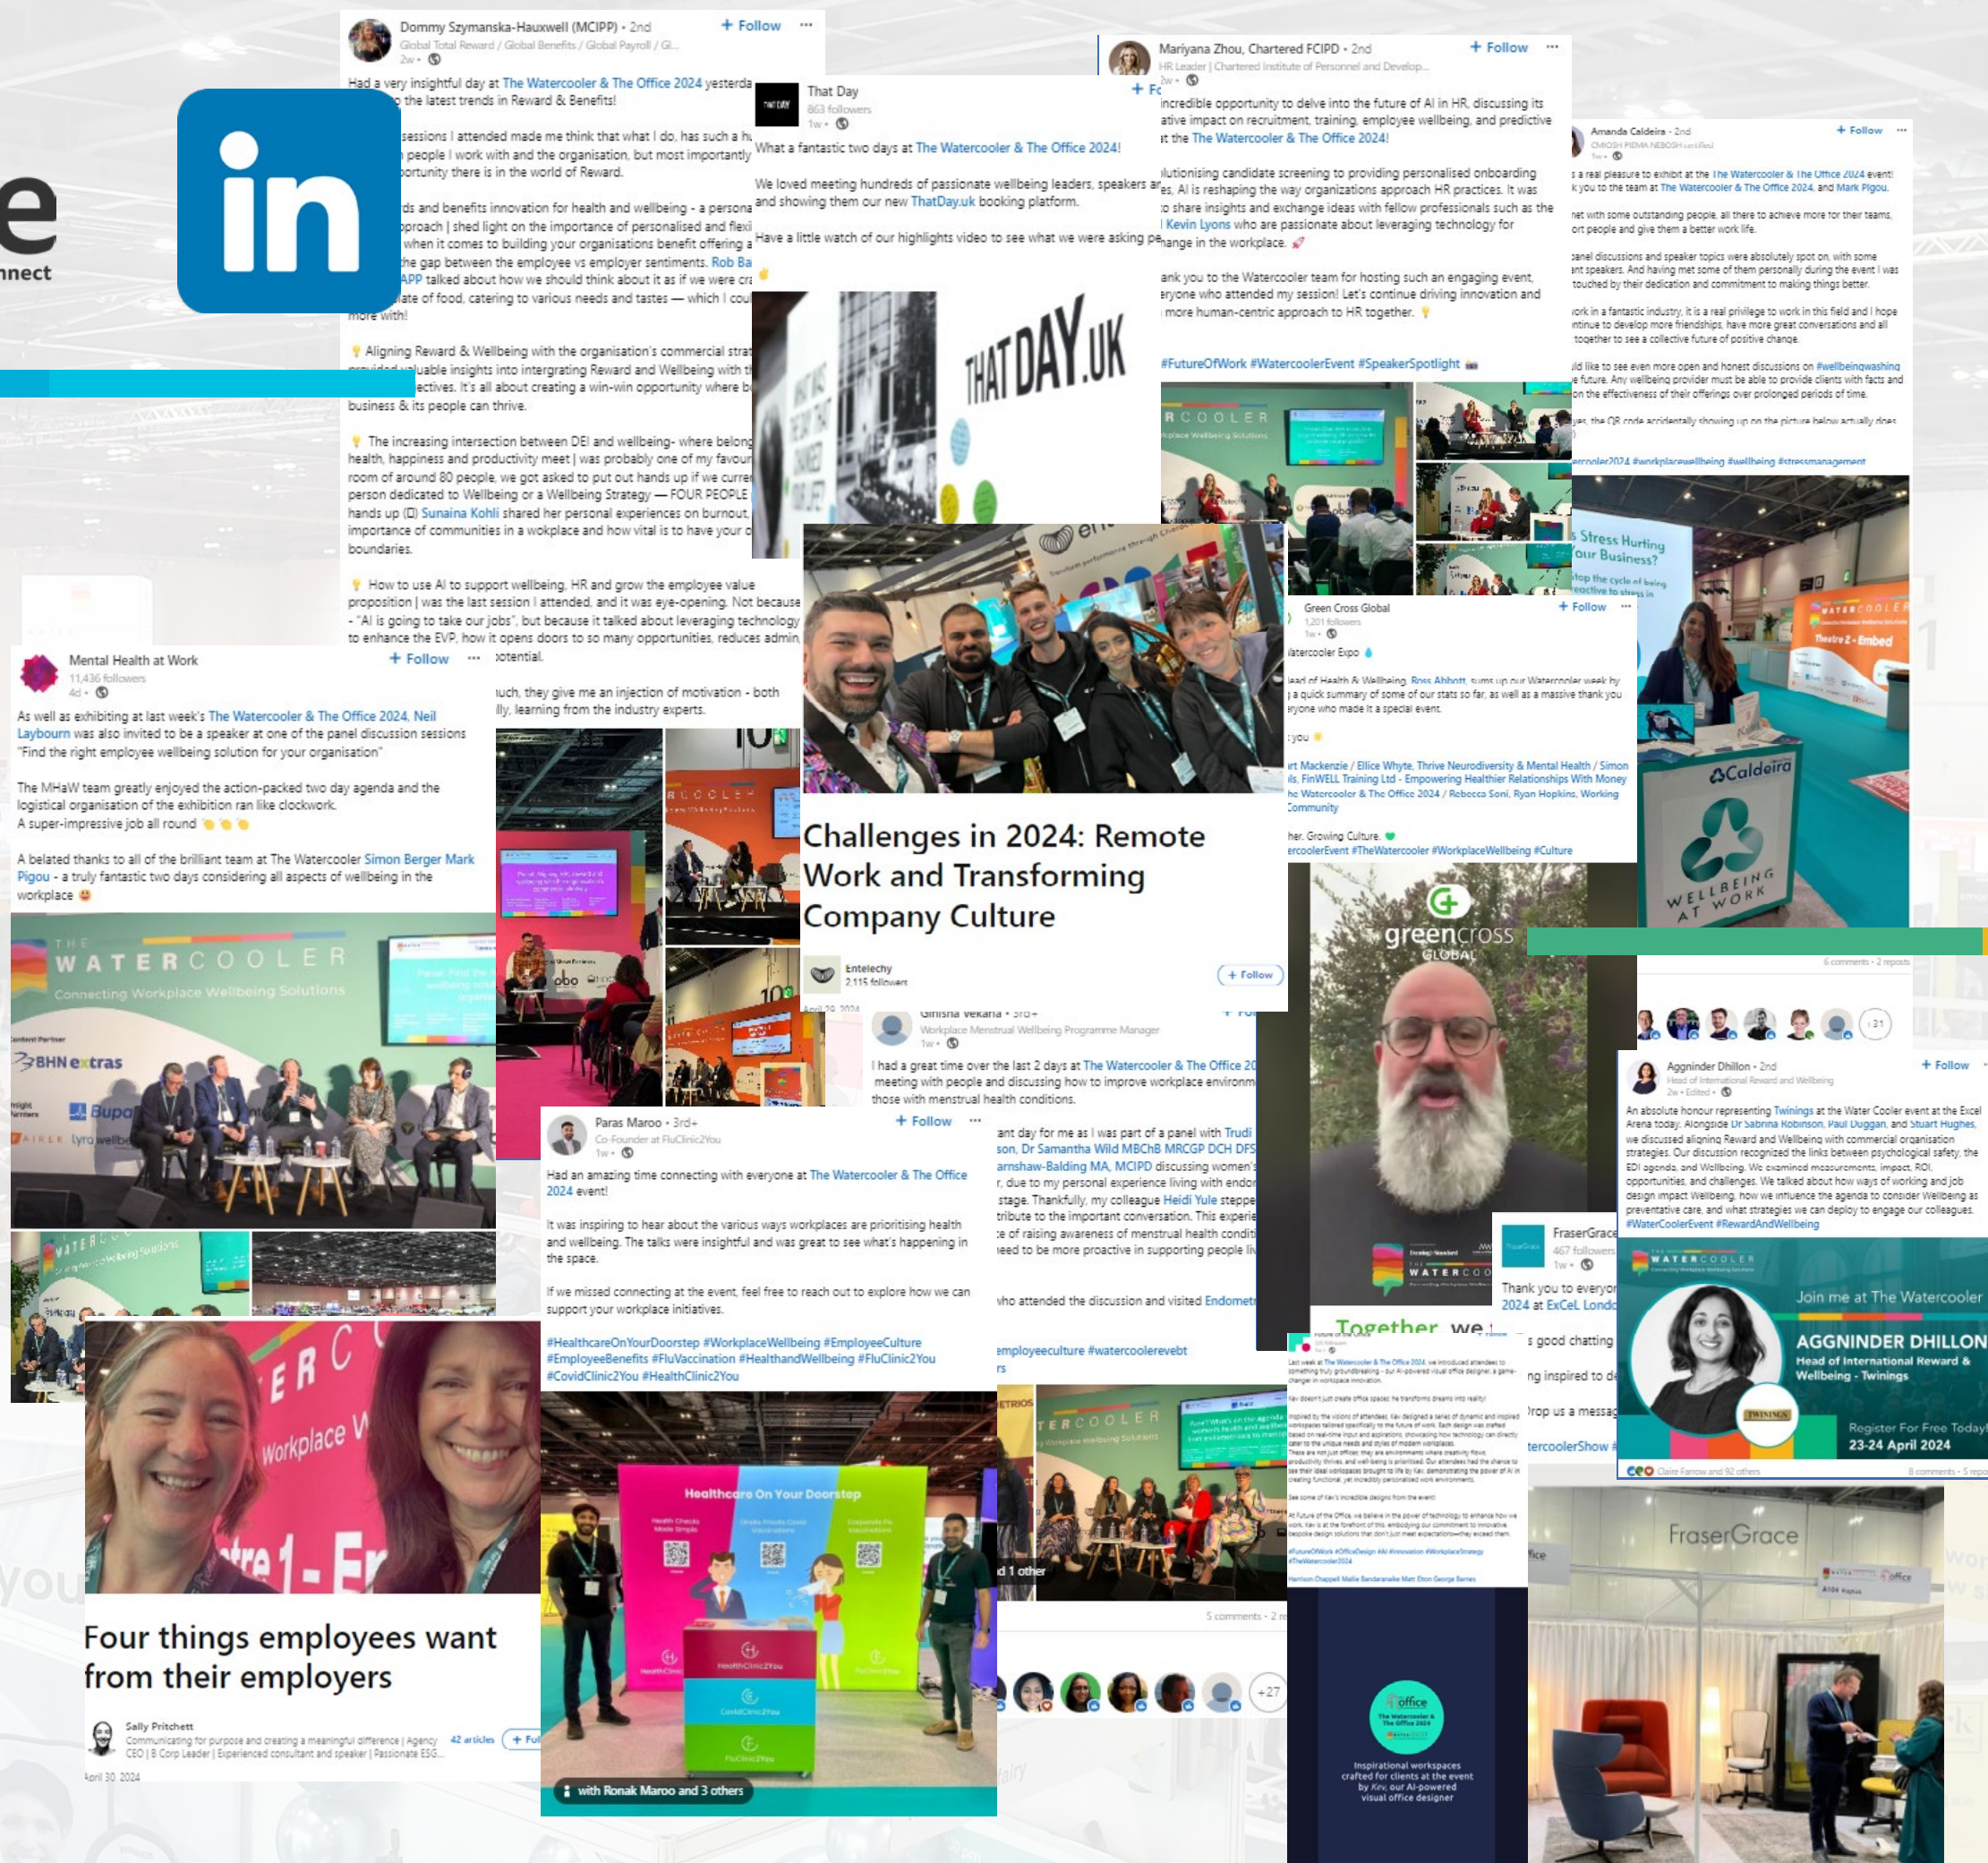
e
nnect

in

Dommy Szymanska-Hauxwell (MCIPP) • 2nd
+ Follow
Global Total Reward / Global Benefits / Global Payroll / Gl...
2w •

Had a very insightful day at The Watercooler & The Office 2024 yesterday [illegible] the latest trends in Reward & Benefits!

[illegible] sessions I attended made me think that what I do, has such a h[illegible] people I work with and the organisation, but most importantly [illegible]ortunity there is in the world of Reward.

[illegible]ds and benefits innovation for health and wellbeing - a persona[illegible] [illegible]proach I shed light on the importance of personalised and flex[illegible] when it comes to building your organisations benefit offering a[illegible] the gap between the employee vs employer sentiments. Rob Ba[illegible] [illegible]APP talked about how we should think about it as if we were cr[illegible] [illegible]late of food, catering to various needs and tastes — which I cou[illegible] more with!

Aligning Reward & Wellbeing with the organisation's commercial strat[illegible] provided valuable insights into intergrating Reward and Wellbeing with t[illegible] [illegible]ectives. It's all about creating a win-win opportunity where b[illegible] business & its people can thrive.

The increasing intersection between DEI and wellbeing- where belong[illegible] health, happiness and productivity meet I was probably one of my favour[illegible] room of around 80 people, we got asked to put out hands up if we curre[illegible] person dedicated to Wellbeing or a Wellbeing Strategy — FOUR PEOPLE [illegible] hands up Sunaina Kohli shared her personal experiences on burnout, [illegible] importance of communities in a wokplace and how vital is to have your o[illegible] boundaries.

How to use AI to support wellbeing, HR and grow the employee value proposition I was the last session I attended, and it was eye-opening. Not because - "AI is going to take our jobs", but because it talked about leveraging technology to enhance the EVP, how it opens doors to so many opportunities, reduces admin, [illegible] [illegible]otential.

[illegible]uch, they give me an injection of motivation - both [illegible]lly, learning from the industry experts.

That Day
863 followers
1w •
What a fantastic two days at The Watercooler & The Office 2024!

We loved meeting hundreds of passionate wellbeing leaders, speakers ar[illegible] and showing them our new ThatDay.uk booking platform.

Have a little watch of our highlights video to see what we were asking pe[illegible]

THAT DAY.UK

Mariyana Zhou, Chartered FCIPD • 2nd
+ Follow
HR Leader | Chartered Institute of Personnel and Develop...
2w •

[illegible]ncredible opportunity to delve into the future of AI in HR, discussing its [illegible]ative impact on recruitment, training, employee wellbeing, and predictive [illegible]t the The Watercooler & The Office 2024!

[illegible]olutionising candidate screening to providing personalised onboarding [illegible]s, AI is reshaping the way organizations approach HR practices. It was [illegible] share insights and exchange ideas with fellow professionals such as the Kevin Lyons who are passionate about leveraging technology for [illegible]hange in the workplace.

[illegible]ank you to the Watercooler team for hosting such an engaging event, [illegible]ryone who attended my session! Let's continue driving innovation and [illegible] more human-centric approach to HR together.

#FutureOfWork #WatercoolerEvent #SpeakerSpotlight

Amanda Caldeira • 2nd
+ Follow
CMIOSH PIEMA NEBOSH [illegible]
1w •
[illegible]s a real pleasure to exhibit at the The Watercooler & The Office 2024 event! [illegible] you to the team at The Watercooler & The Office 2024, and Mark Pigou.

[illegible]net with some outstanding people, all there to achieve more for their teams, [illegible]ort people and give them a better work life.

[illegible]anel discussions and speaker topics were absolutely spot on, with some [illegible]ant speakers. And having met some of them personally during the event I was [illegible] touched by their dedication and commitment to making things better.

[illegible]ork in a fantastic industry, it is a real privilege to work in this field and I hope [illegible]ntinue to develop more friendships, have more great conversations and all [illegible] together to see a collective future of positive change.

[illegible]ld like to see even more open and honest discussions on #wellbeingwashing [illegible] future. Any wellbeing provider must be able to provide clients with facts and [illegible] on the effectiveness of their offerings over prolonged periods of time.

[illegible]yes, the QR code accidentally showing up on the picture below actually does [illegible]

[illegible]ercooler2024 #workplacewellbeing #wellbeing #stressmanagement

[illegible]s Stress Hurting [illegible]our Business?
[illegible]top the cycle of being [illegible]eactive to stress in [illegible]
Caldeira
WELLBEING AT WORK
Theatre 2 - Embed

Mental Health at Work
+ Follow
11,436 followers
4d •
As well as exhibiting at last week's The Watercooler & The Office 2024, Neil Laybourn was also invited to be a speaker at one of the panel discussion sessions "Find the right employee wellbeing solution for your organisation"

The MHaW team greatly enjoyed the action-packed two day agenda and the logistical organisation of the exhibition ran like clockwork.
A super-impressive job all round

A belated thanks to all of the brilliant team at The Watercooler Simon Berger Mark Pigou - a truly fantastic two days considering all aspects of wellbeing in the workplace

THE WATERCOOLER
Connecting Workplace Wellbeing Solutions
BHN extras
Bupa

Challenges in 2024: Remote Work and Transforming Company Culture

Entelechy
2,115 followers
+ Follow

Green Cross Global
+ Follow
1,201 followers
1w •
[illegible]atercooler Expo
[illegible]ead of Health & Wellbeing, Ross Abbott, sums up our Watercooler week by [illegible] a quick summary of some of our stats so far, as well as a massive thank you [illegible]ryone who made it a special event.
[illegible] you
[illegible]rt Mackenzie / Ellice Whyte, Thrive Neurodiversity & Mental Health / Simon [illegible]s, FinWELL Training Ltd - Empowering Healthier Relationships With Money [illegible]he Watercooler & The Office 2024 / Rebecca Soni, Ryan Hopkins, Working Community
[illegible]her. Growing Culture.
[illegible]ercoolerEvent #TheWatercooler #WorkplaceWellbeing #Culture

greencross GLOBAL
Together we

Girishna Vekaria • 3rd+
+ Fo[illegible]
Workplace Menstrual Wellbeing Programme Manager
1w •
I had a great time over the last 2 days at The Watercooler & The Office 20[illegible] meeting with people and discussing how to improve workplace environm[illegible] those with menstrual health conditions.

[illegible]ant day for me as I was part of a panel with Trudi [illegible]son, Dr Samantha Wild MBChB MRCGP DCH DFS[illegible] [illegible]arnshaw-Balding MA, MCIPD discussing women's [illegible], due to my personal experience living with endo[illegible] stage. Thankfully, my colleague Heidi Yule steppe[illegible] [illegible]tribute to the important conversation. This experie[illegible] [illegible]e of raising awareness of menstrual health conditi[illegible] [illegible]eed to be more proactive in supporting people li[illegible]

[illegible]ho attended the discussion and visited Endomet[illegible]

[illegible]employeeculture #watercoolerevebt

5 comments • 2 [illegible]
+27

Paras Maroo • 3rd+
+ Follow
Co-Founder at FluClinic2You
1w •
Had an amazing time connecting with everyone at The Watercooler & The Office 2024 event!

It was inspiring to hear about the various ways workplaces are prioritising health and wellbeing. The talks were insightful and was great to see what's happening in the space.

If we missed connecting at the event, feel free to reach out to explore how we can support your workplace initiatives.

#HealthcareOnYourDoorstep #WorkplaceWellbeing #EmployeeCulture #EmployeeBenefits #FluVaccination #HealthandWellbeing #FluClinic2You #CovidClinic2You #HealthClinic2You

Healthcare On Your Doorstep
with Ronak Maroo and 3 others

Four things employees want from their employers

Sally Pritchett
Communicating for purpose and creating a meaningful difference | Agency CEO | B Corp Leader | Experienced consultant and speaker | Passionate ESG...
42 articles
April 30, 2024

FraserGrace
467 followers
1w •
Thank you to everyo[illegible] 2024 at ExCeL Londo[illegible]
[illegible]s good chatting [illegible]
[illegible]ng inspired to de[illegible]
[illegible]rop us a messag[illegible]
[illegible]tercoolerShow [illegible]

FraserGrace

Inspirational workspaces crafted for clients at the event by Kev, our AI-powered visual office designer

6 comments • 2 reposts
+21

Agninder Dhillon • 2nd
+ Follow
Head of International Reward and Wellbeing
2w • Edited •
An absolute honour representing Twinings at the Water Cooler event at the Excel Arena today. Alongside Dr Sabrina Robinson, Paul Duggan, and Stuart Hughes, we discussed aligning Reward and Wellbeing with commercial organisation strategies. Our discussion recognized the links between psychological safety, the EDI agenda, and Wellbeing. We examined measurements, impact, ROI, opportunities, and challenges. We talked about how ways of working and job design impact Wellbeing, how we influence the agenda to consider Wellbeing as preventative care, and what strategies we can deploy to engage our colleagues. #WaterCoolerEvent #RewardAndWellbeing

THE WATERCOOLER
Join me at The Watercooler
AGGNINDER DHILLON
Head of International Reward & Wellbeing - Twinings
TWININGS
Register For Free Today
23-24 April 2024
Claire Farrow and 92 others
8 comments • 5 repo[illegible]